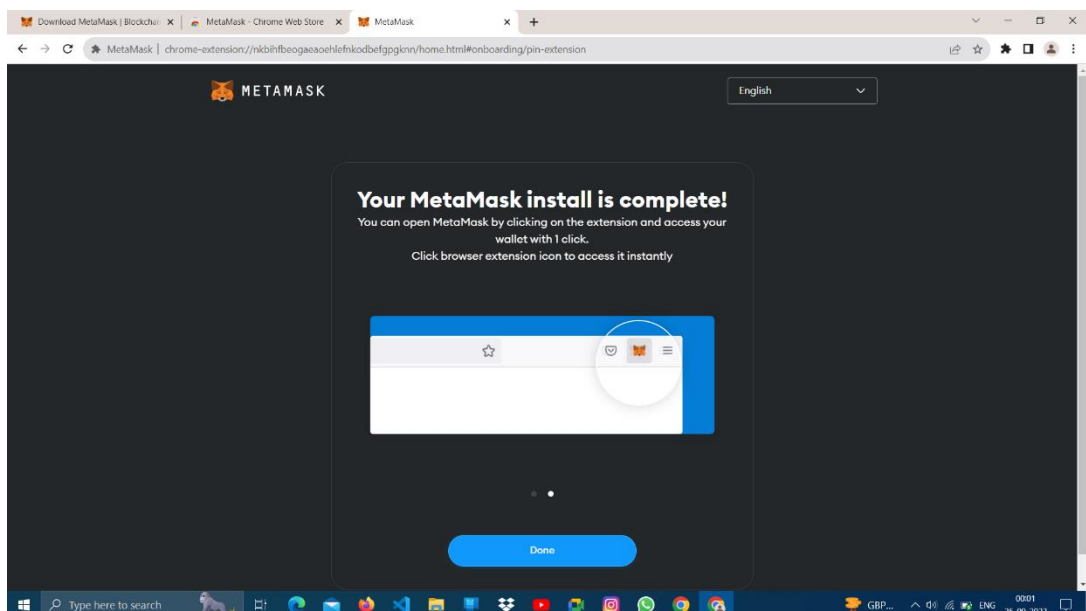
Download MetaMask | Blockchai ×
MetaMask - Chrome Web Store ×
MetaMask ×

MetaMask | chrome-extension://nkbihfbeogaeaoehlefnkodbefgpgknn/home.html#onboarding/pin-extension

METAMASK

English

Your MetaMask install is complete!

You can open MetaMask by clicking on the extension and access your wallet with 1 click.

Click browser extension icon to access it instantly

Done

Type here to search

GBP...

ENG

00:01

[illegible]